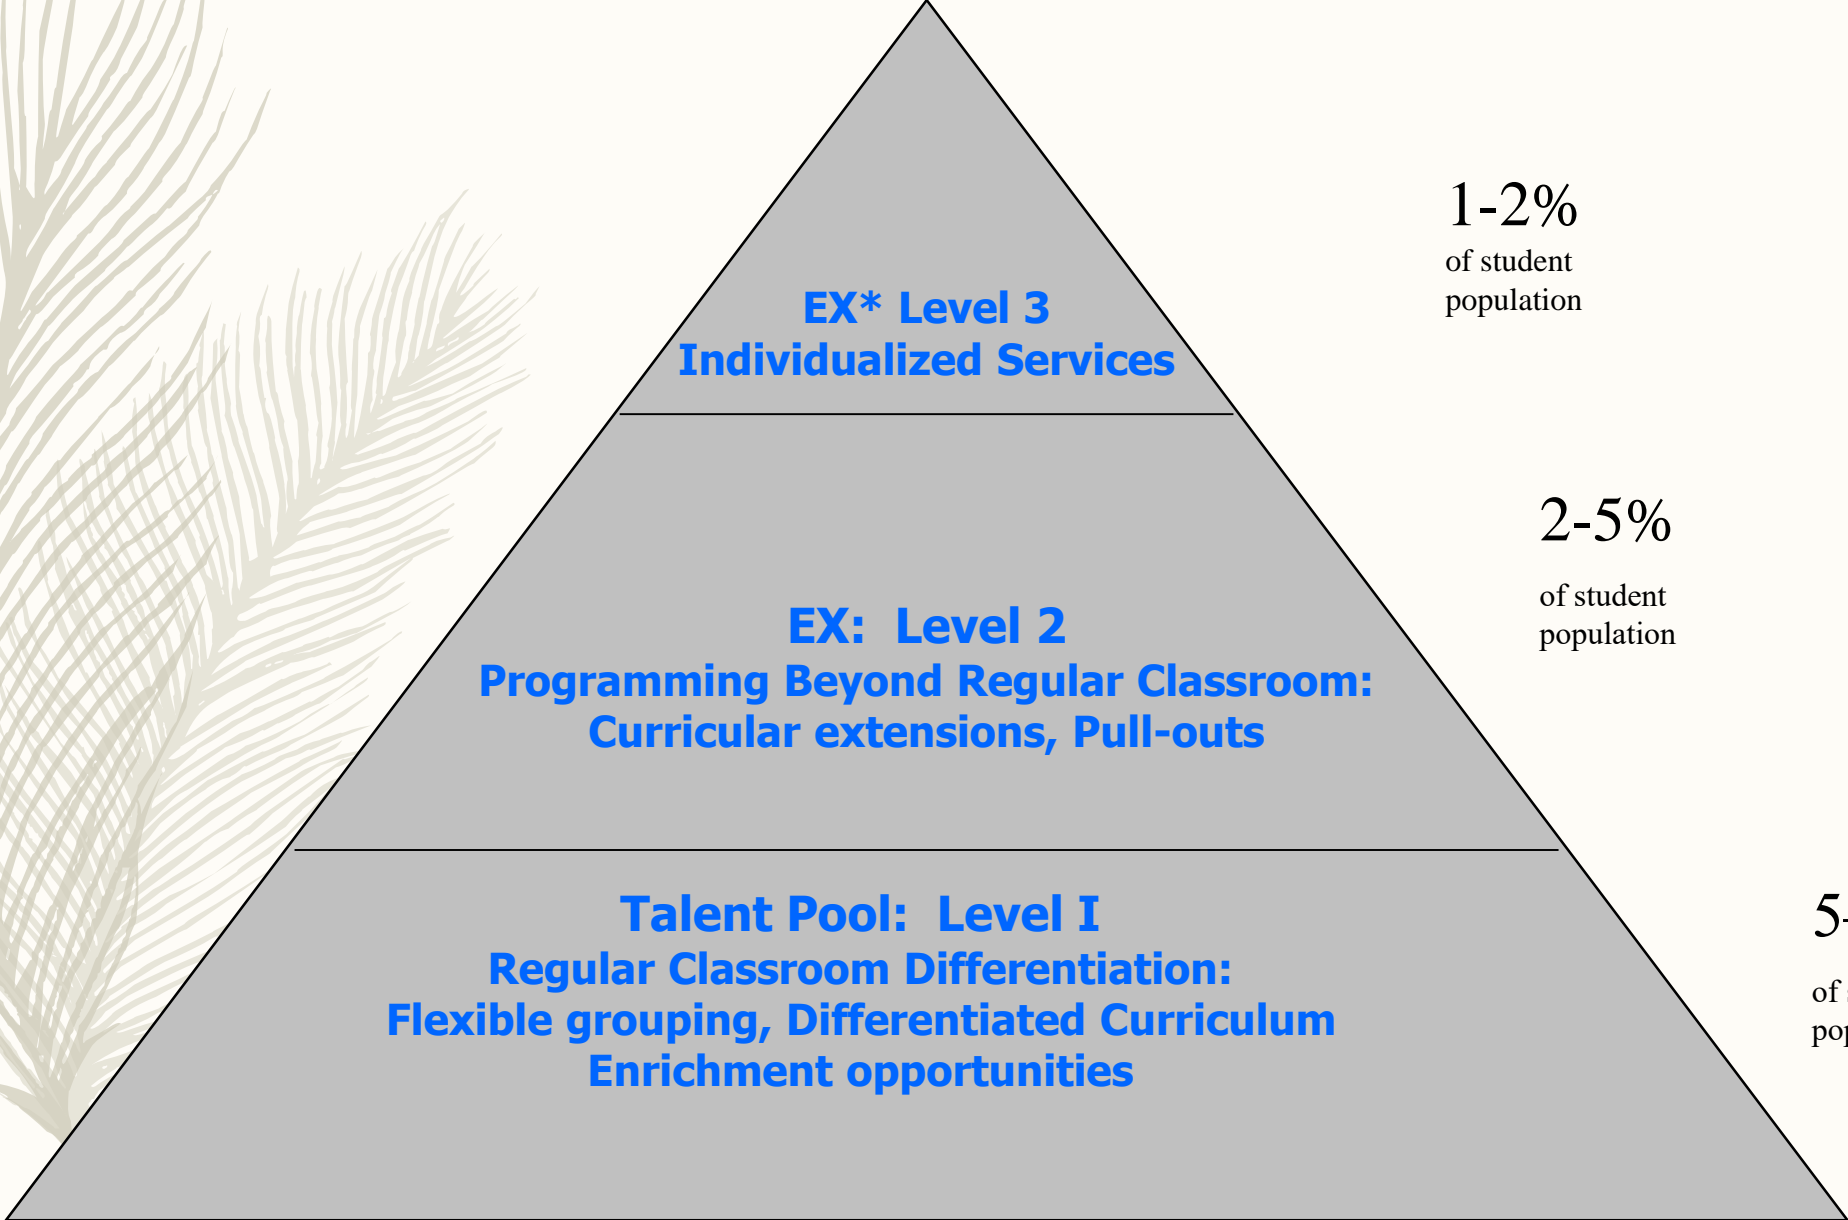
EX* Level 3
Individualized Services

1-2%
of student population

EX: Level 2
Programming Beyond Regular Classroom:
Curricular extensions, Pull-outs

2-5%
of student population

Talent Pool: Level I
Regular Classroom Differentiation:
Flexible grouping, Differentiated Curriculum
Enrichment opportunities

5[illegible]
of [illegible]
po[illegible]